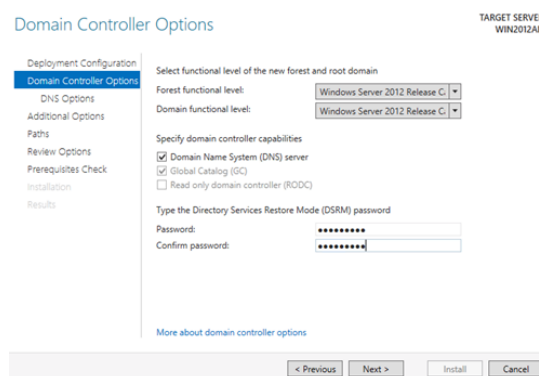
Domain Controller Options

TARGET SERVE
WIN2012AI

Deployment Configuration
Domain Controller Options
DNS Options
Additional Options
Paths
Review Options
Prerequisites Check
Installation
Results

Select functional level of the new forest and root domain

Forest functional level: Windows Server 2012 Release C

Domain functional level: Windows Server 2012 Release C

Specify domain controller capabilities

Domain Name System (DNS) server
Global Catalog (GC)
Read only domain controller (RODC)

Type the Directory Services Restore Mode (DSRM) password

Password: ●●●●●●●●●
Confirm password: ●●●●●●●●●

More about domain controller options

< Previous Next > Install Cancel